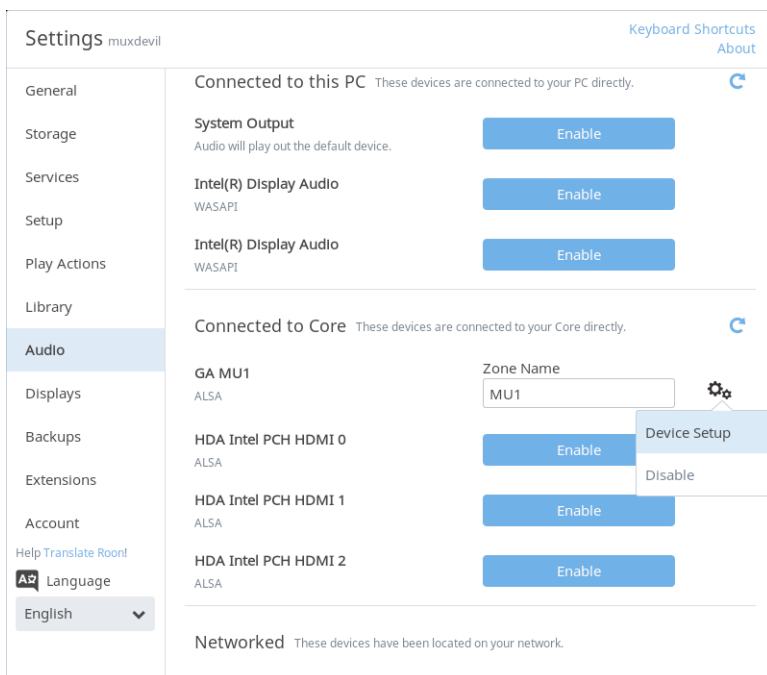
Settings muxdevil

Keyboard Shortcuts
About

General
Storage
Services
Setup
Play Actions
Library
Audio
Displays
Backups
Extensions
Account

Help Translate Roon!
Language
English

Connected to this PC These devices are connected to your PC directly.

System Output
Audio will play out the default device.
Enable

Intel(R) Display Audio
WASAPI
Enable

Intel(R) Display Audio
WASAPI
Enable

Connected to Core These devices are connected to your Core directly.

GA MU1
ALSA
Zone Name
MU1

Device Setup
Disable

HDA Intel PCH HDMI 0
ALSA
Enable

HDA Intel PCH HDMI 1
ALSA
Enable

HDA Intel PCH HDMI 2
ALSA
Enable

Networked These devices have been located on your network.